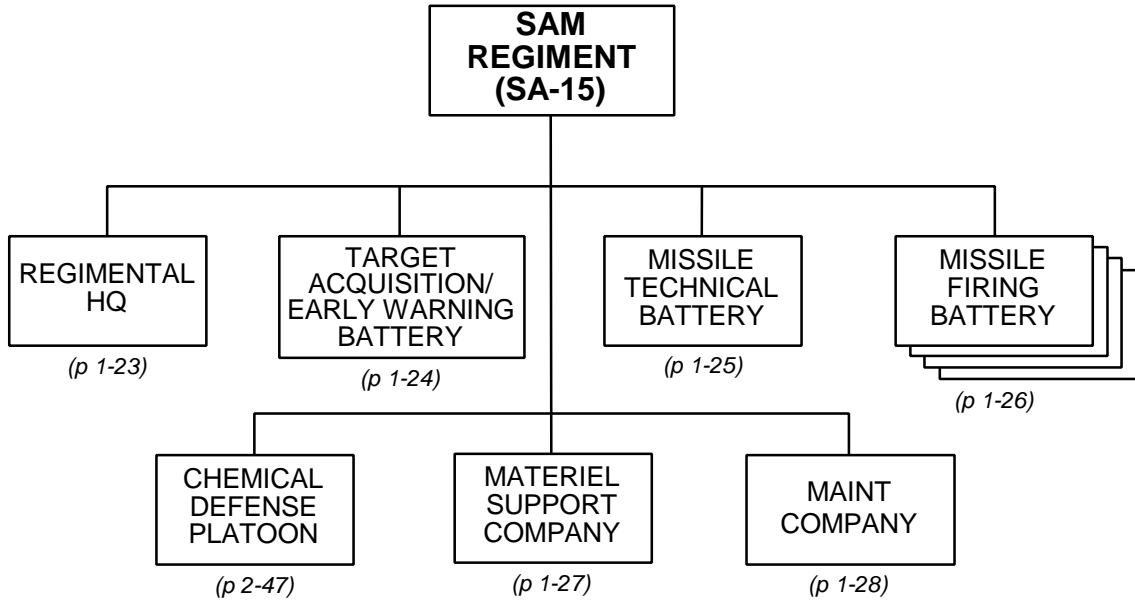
SAM REGIMENT (SA-15)

REGIMENTAL HQ
(p 1-23)

TARGET ACQUISITION/ EARLY WARNING BATTERY
(p 1-24)

MISSILE TECHNICAL BATTERY
(p 1-25)

MISSILE FIRING BATTERY
(p 1-26)

CHEMICAL DEFENSE PLATOON
(p 2-47)

MATERIEL SUPPORT COMPANY
(p 1-27)

MAINT COMPANY
(p 1-28)